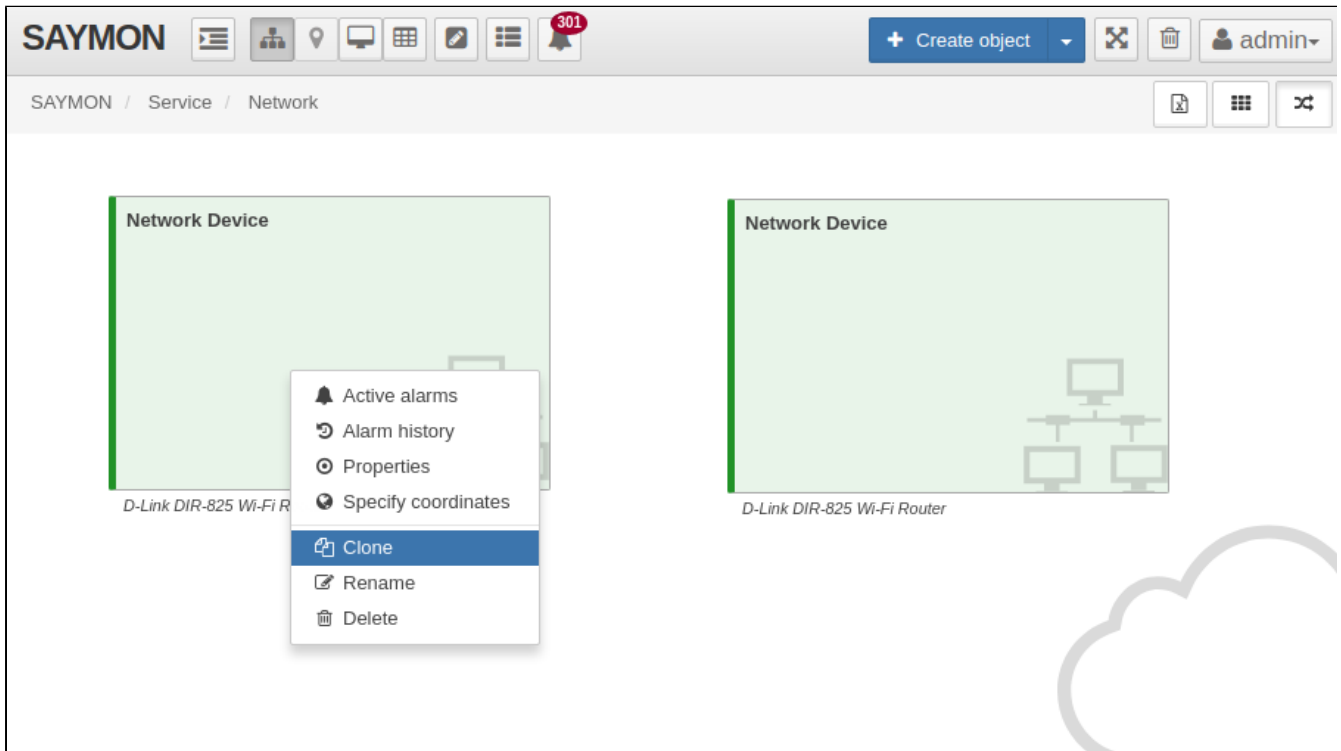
SAYMON 301 Create object admin

SAYMON / Service / Network

Network Device

D-Link DIR-825 Wi-Fi R

Active alarms
Alarm history
Properties
Specify coordinates
Clone
Rename
Delete

Network Device

D-Link DIR-825 Wi-Fi Router